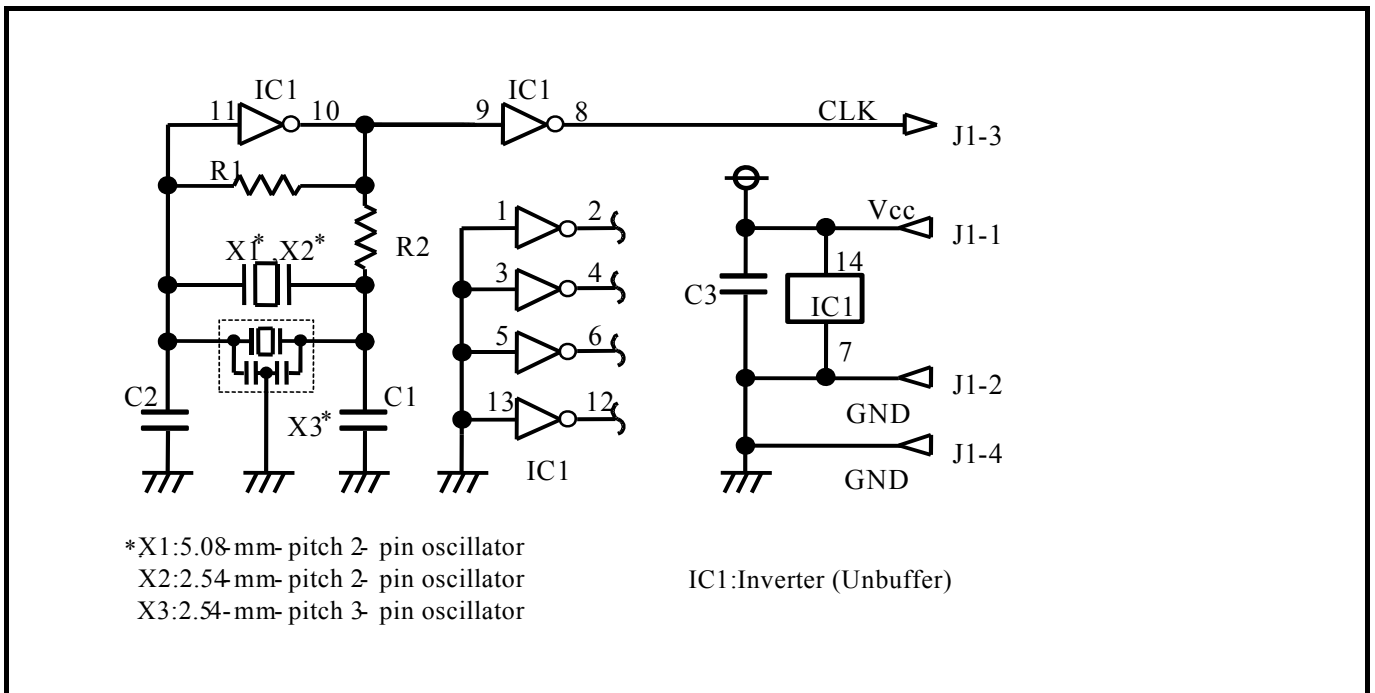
IC1
11
10
9
IC1
8
CLK
J1-3
R1
R2
$X1^*$ ,$X2^*$
1
2
3
4
5
6
13
12
IC1
Vcc
J1-1
14
C3
IC1
7
J1-2
GND
J1-4
GND
C2
$X3^*$
C1

*X1:5.08-mm-pitch 2-pin oscillator
X2:2.54-mm-pitch 2-pin oscillator
X3:2.54-mm-pitch 3-pin oscillator

IC1:Inverter (Unbuffer)